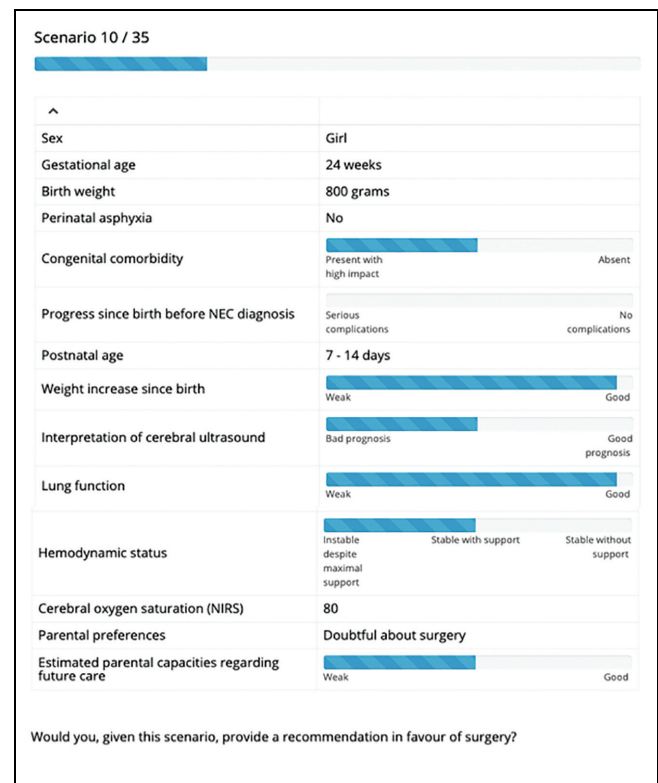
Scenario 10 / 35

| ^ | |
|---|---|
| Sex | Girl |
| Gestational age | 24 weeks |
| Birth weight | 800 grams |
| Perinatal asphyxia | No |
| Congenital comorbidity | Present with high impact — Absent |
| Progress since birth before NEC diagnosis | Serious complications — No complications |
| Postnatal age | 7 - 14 days |
| Weight increase since birth | Weak — Good |
| Interpretation of cerebral ultrasound | Bad prognosis — Good prognosis |
| Lung function | Weak — Good |
| Hemodynamic status | Instable despite maximal support — Stable with support — Stable without support |
| Cerebral oxygen saturation (NIRS) | 80 |
| Parental preferences | Doubtful about surgery |
| Estimated parental capacities regarding future care | Weak — Good |

Would you, given this scenario, provide a recommendation in favour of surgery?